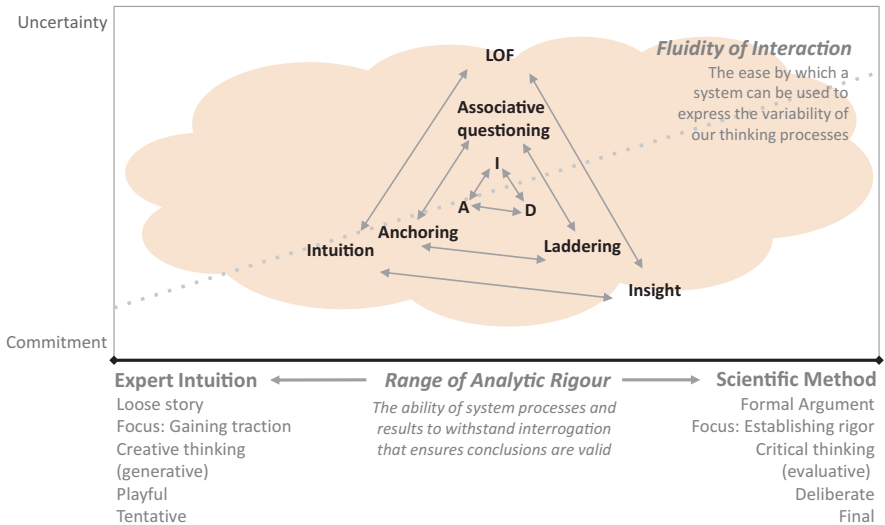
Uncertainty

Commitment

LOF

Fluidity of Interaction

The ease by which a system can be used to express the variability of our thinking processes

Associative questioning

I

A

D

Anchoring

Intuition

Laddering

Insight

Expert Intuition

Range of Analytic Rigour

Scientific Method

Loose story
Focus: Gaining traction
Creative thinking (generative)
Playful
Tentative

The ability of system processes and results to withstand interrogation that ensures conclusions are valid

Formal Argument
Focus: Establishing rigor
Critical thinking (evaluative)
Deliberate
Final